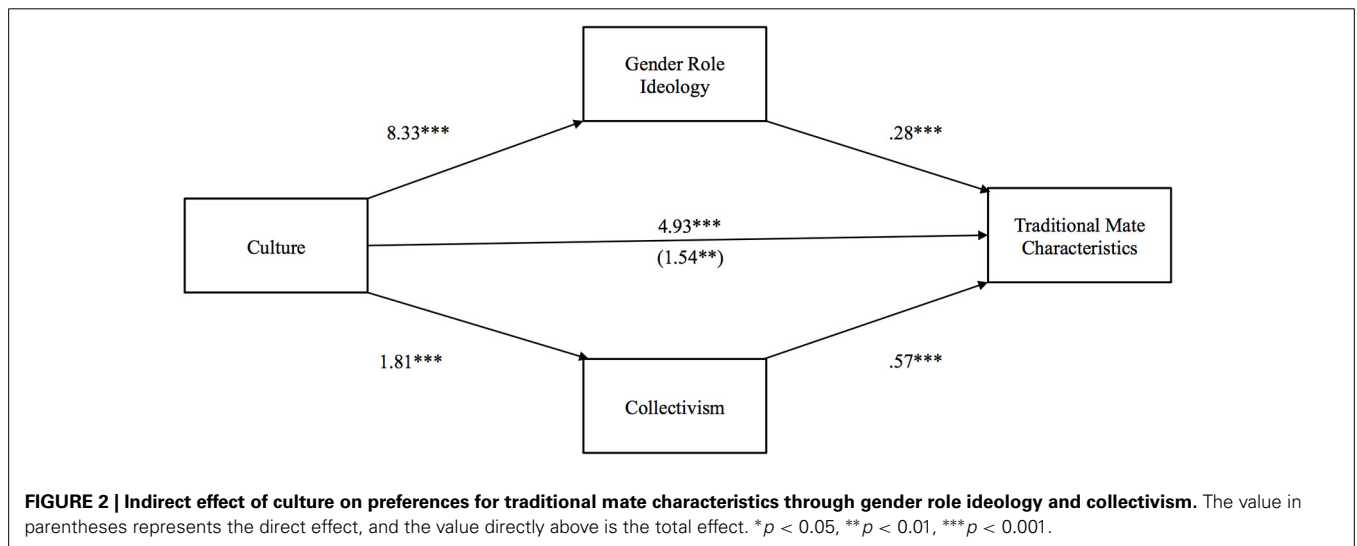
Gender Role Ideology

8.33***

.28***

Culture

4.93***

(1.54**)

Traditional Mate Characteristics

1.81***

.57***

Collectivism

**FIGURE 2 | Indirect effect of culture on preferences for traditional mate characteristics through gender role ideology and collectivism.** The value in parentheses represents the direct effect, and the value directly above is the total effect. $^{*}p < 0.05$, $^{**}p < 0.01$, $^{***}p < 0.001$.